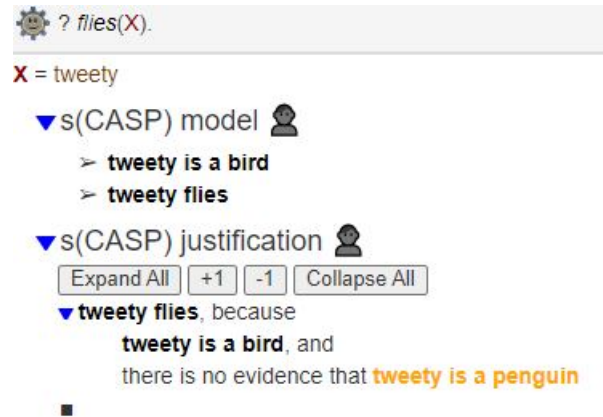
? flies(X).

X = tweety

▼s(CASP) model

➢ tweety is a bird
➢ tweety flies

▼s(CASP) justification

Expand All | +1 | -1 | Collapse All

▼tweety flies, because
tweety is a bird, and
there is no evidence that tweety is a penguin